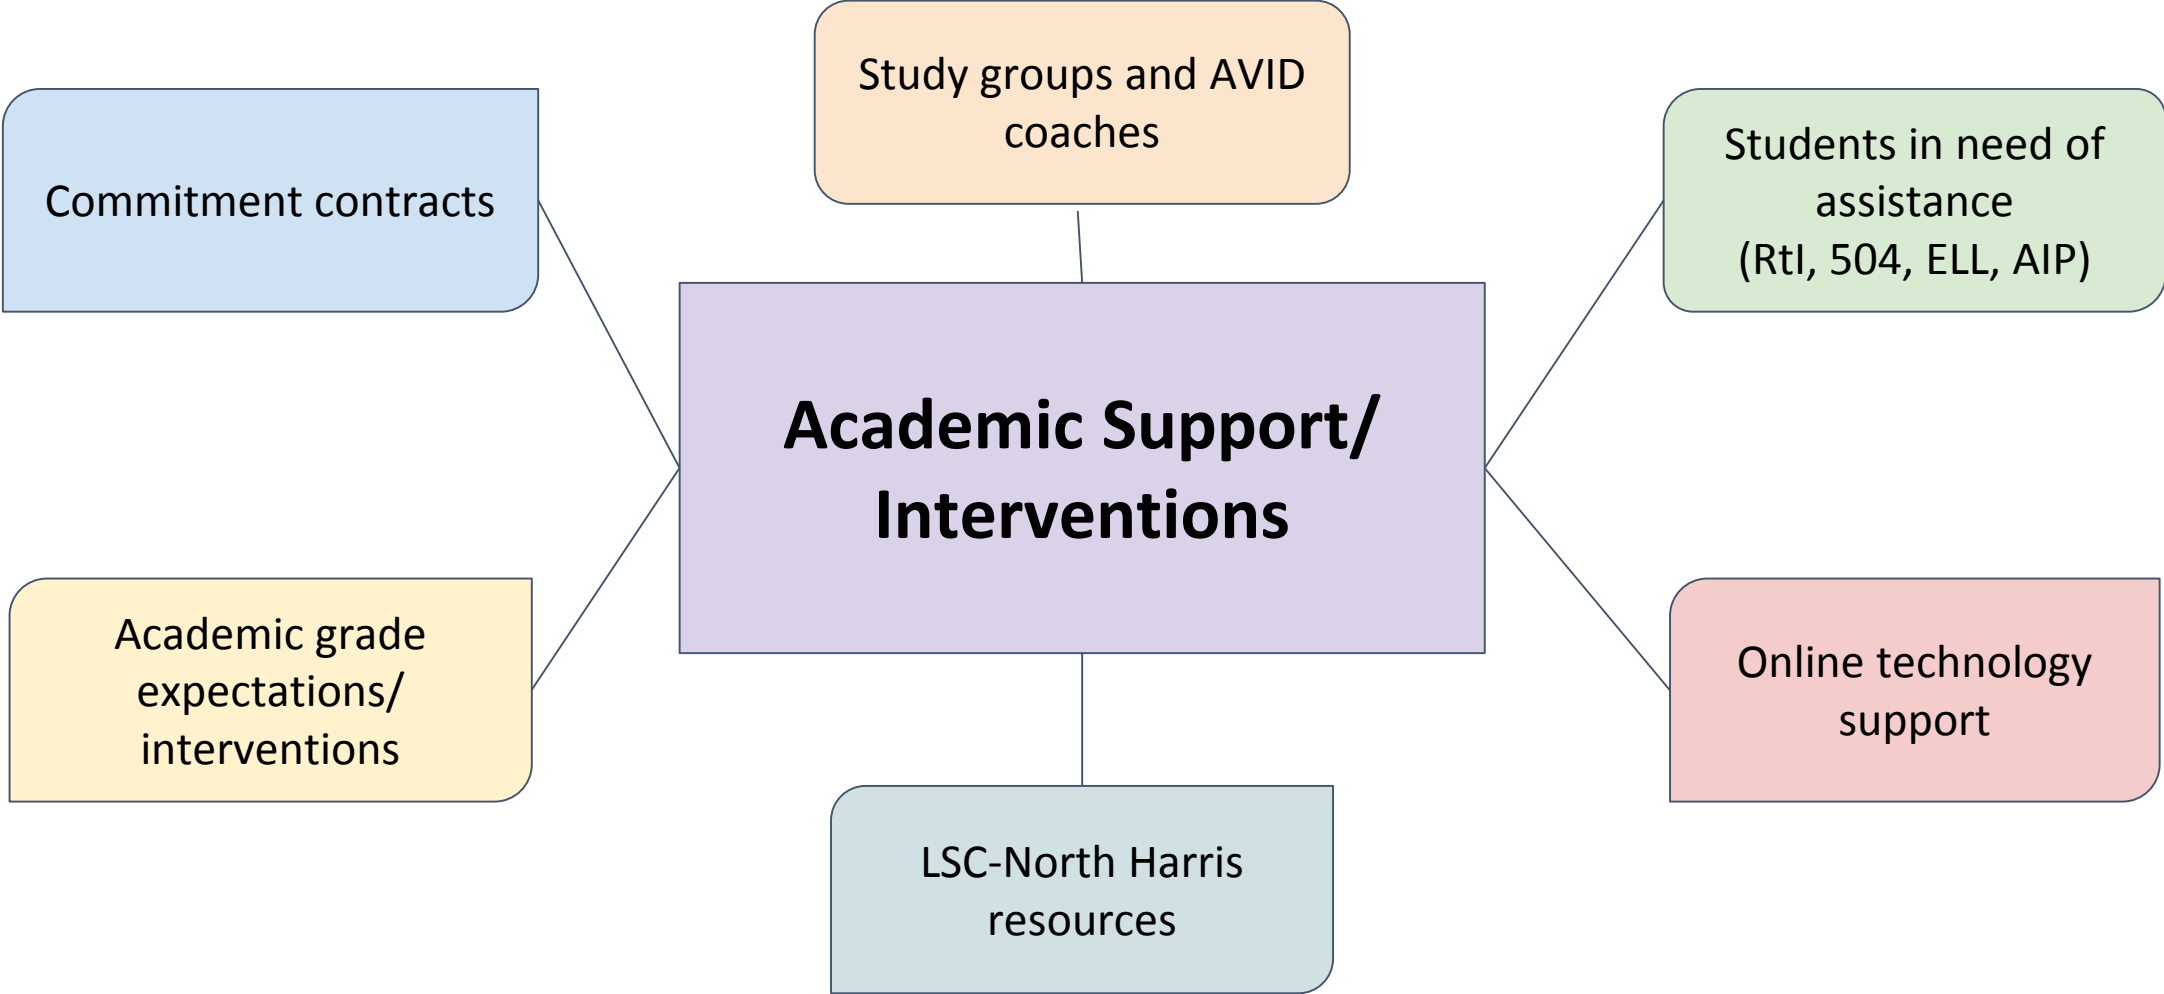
Study groups and AVID coaches

Commitment contracts

Students in need of assistance (RtI, 504, ELL, AIP)

Academic Support/ Interventions

Academic grade expectations/ interventions

Online technology support

LSC-North Harris resources